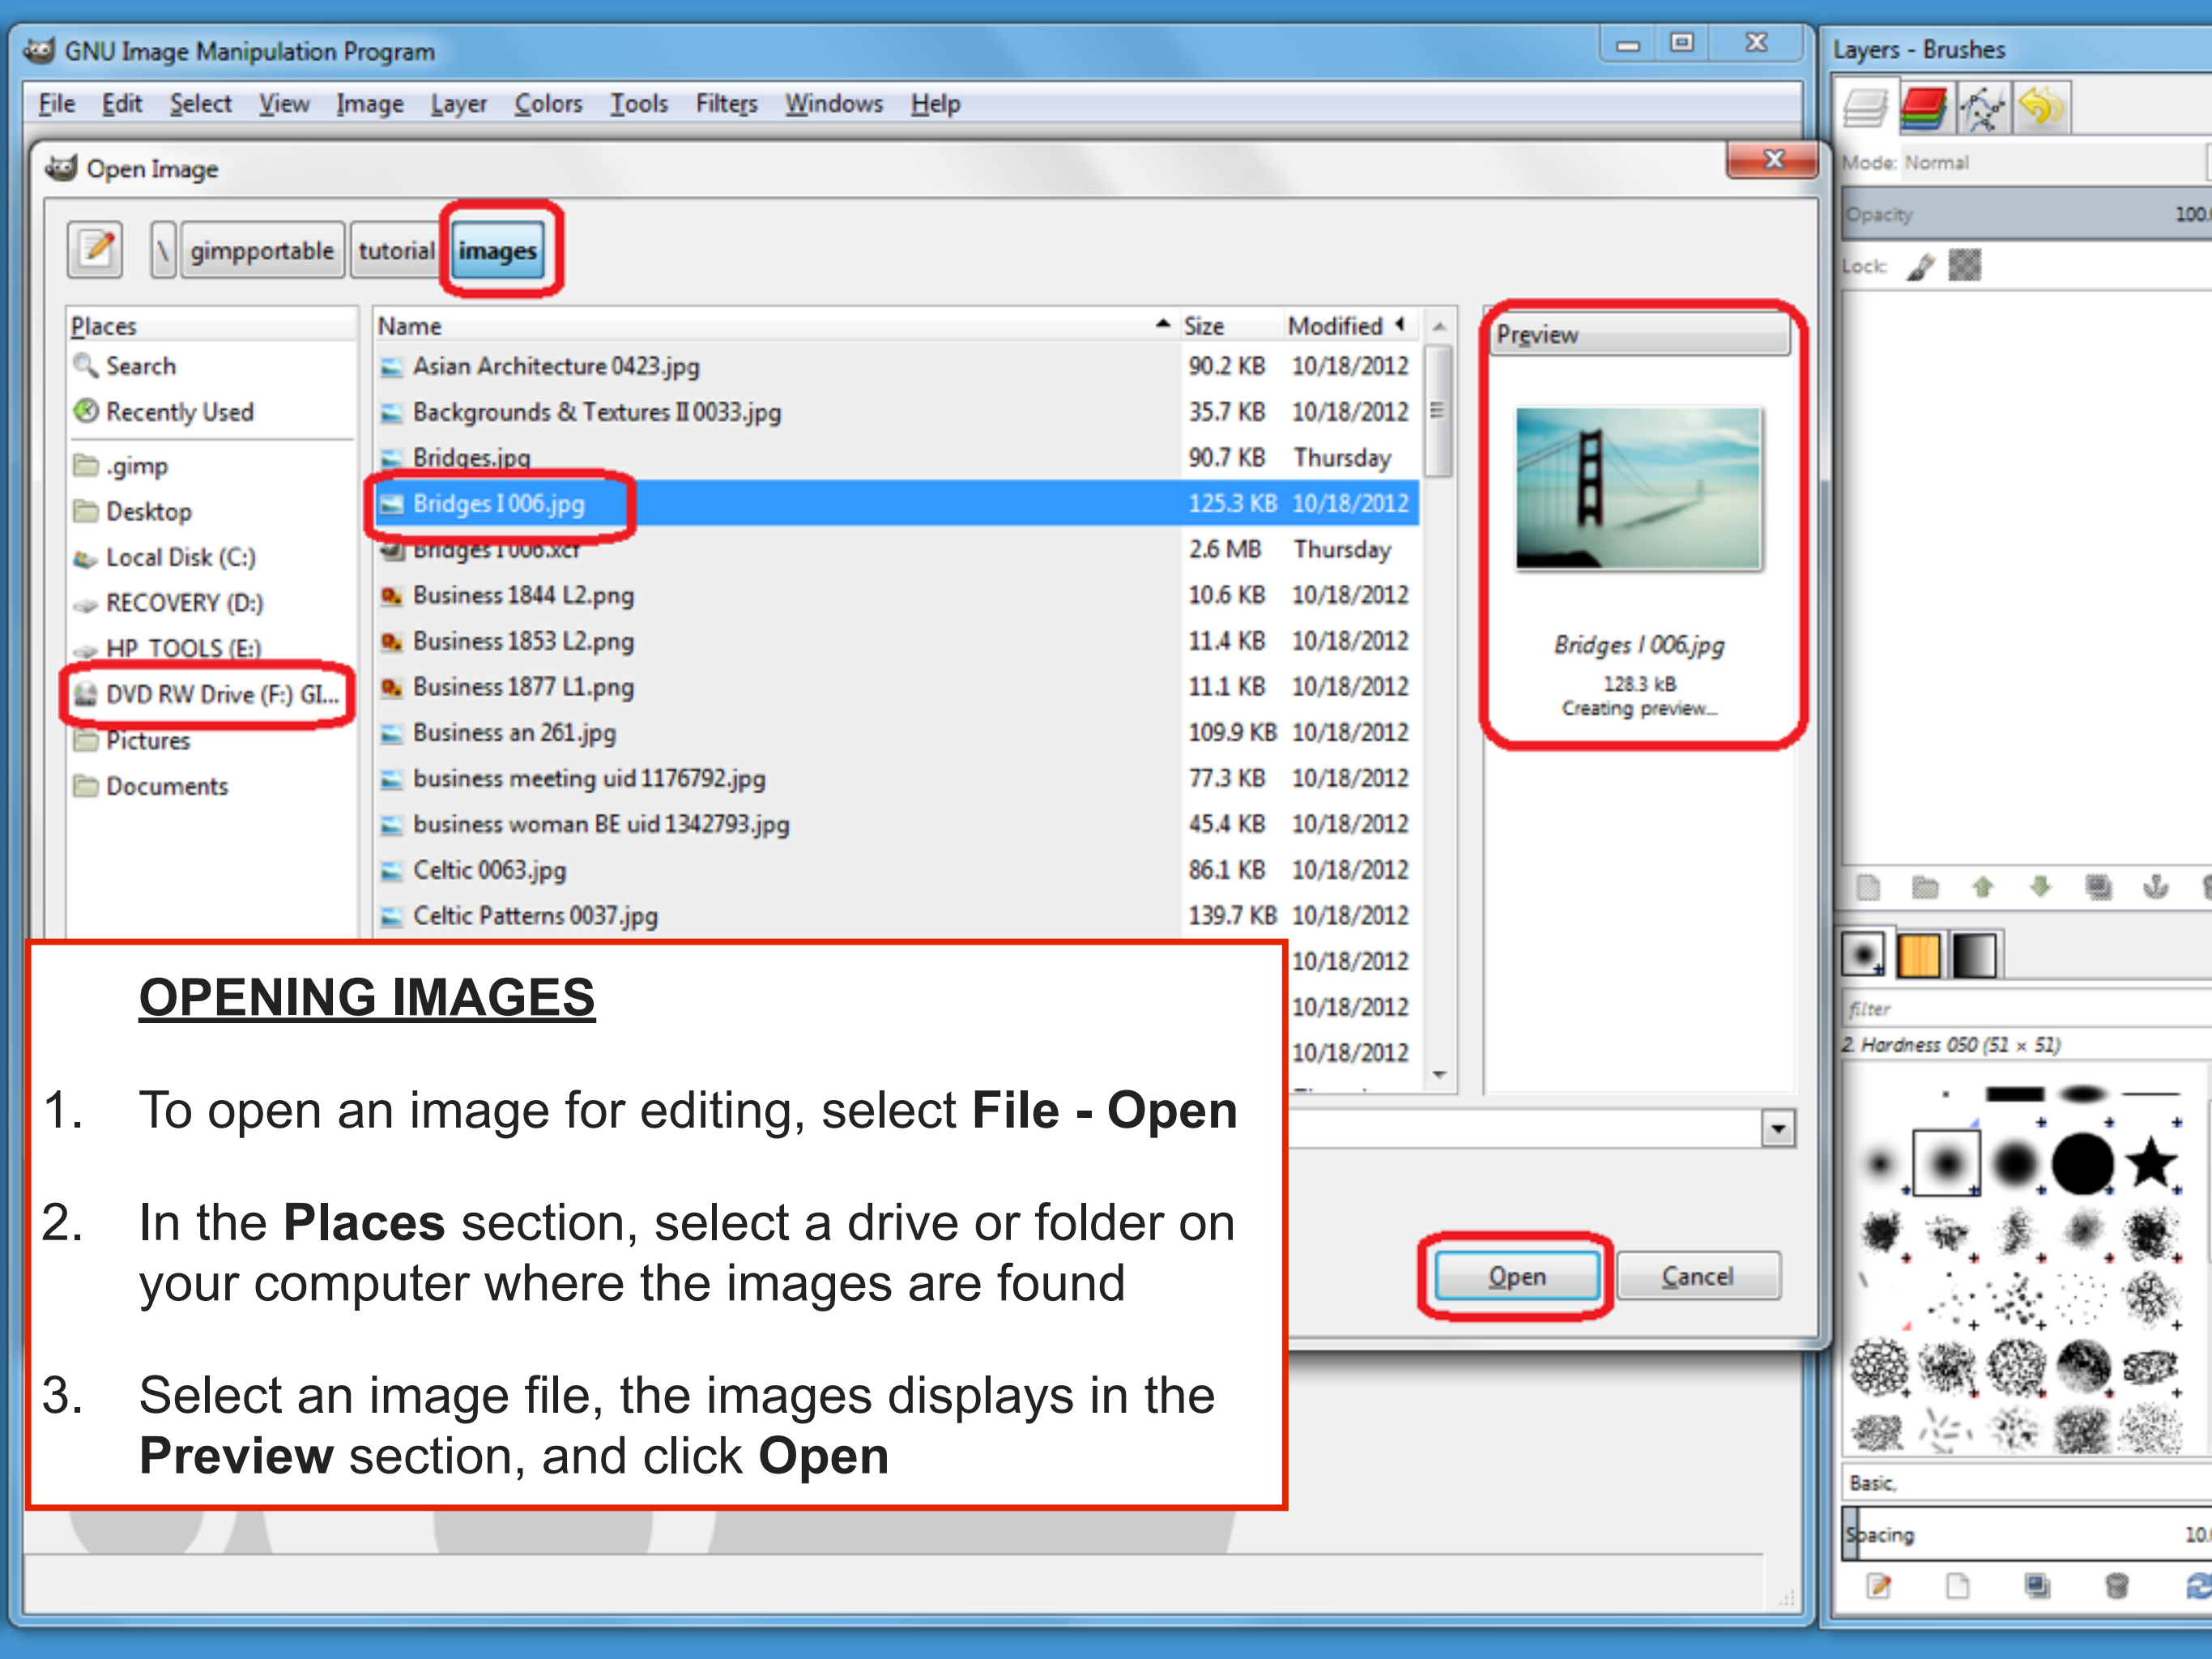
GNU Image Manipulation Program

File Edit Select View Image Layer Colors Tools Filters Windows Help

Open Image

\ gimpportable tutorial images

Places
Search
Recently Used
.gimp
Desktop
Local Disk (C:)
RECOVERY (D:)
HP_TOOLS (E:)
DVD RW Drive (F:) GI...
Pictures
Documents

| Name | Size | Modified |
|---|---|---|
| Asian Architecture 0423.jpg | 90.2 KB | 10/18/2012 |
| Backgrounds & Textures II 0033.jpg | 35.7 KB | 10/18/2012 |
| Bridges.jpg | 90.7 KB | Thursday |
| Bridges I 006.jpg | 125.3 KB | 10/18/2012 |
| Bridges I 006.xcf | 2.6 MB | Thursday |
| Business 1844 L2.png | 10.6 KB | 10/18/2012 |
| Business 1853 L2.png | 11.4 KB | 10/18/2012 |
| Business 1877 L1.png | 11.1 KB | 10/18/2012 |
| Business an 261.jpg | 109.9 KB | 10/18/2012 |
| business meeting uid 1176792.jpg | 77.3 KB | 10/18/2012 |
| business woman BE uid 1342793.jpg | 45.4 KB | 10/18/2012 |
| Celtic 0063.jpg | 86.1 KB | 10/18/2012 |
| Celtic Patterns 0037.jpg | 139.7 KB | 10/18/2012 |
| | | 10/18/2012 |
| | | 10/18/2012 |
| | | 10/18/2012 |

Preview
Bridges I 006.jpg
128.3 kB
Creating preview...

Open Cancel

Layers - Brushes
Mode: Normal
Opacity 100.
Lock:
filter
2. Hardness 050 (51 × 51)
Basic,
Spacing 10.

OPENING IMAGES

1. To open an image for editing, select **File - Open**

2. In the **Places** section, select a drive or folder on your computer where the images are found

3. Select an image file, the images displays in the **Preview** section, and click **Open**